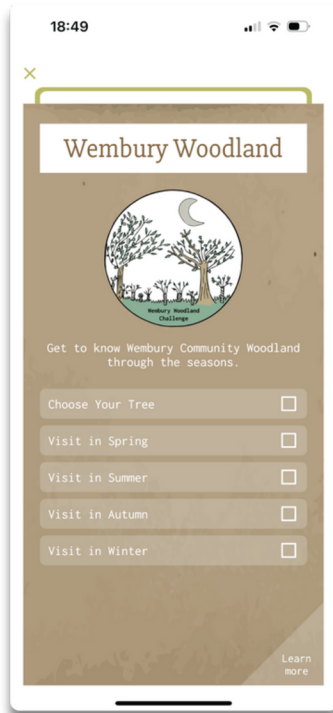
18:49

×

Wembury Woodland

Wembury Woodland Challenge

Get to know Wembury Community Woodland through the seasons.

Choose Your Tree

Visit in Spring

Visit in Summer

Visit in Autumn

Visit in Winter

Learn more